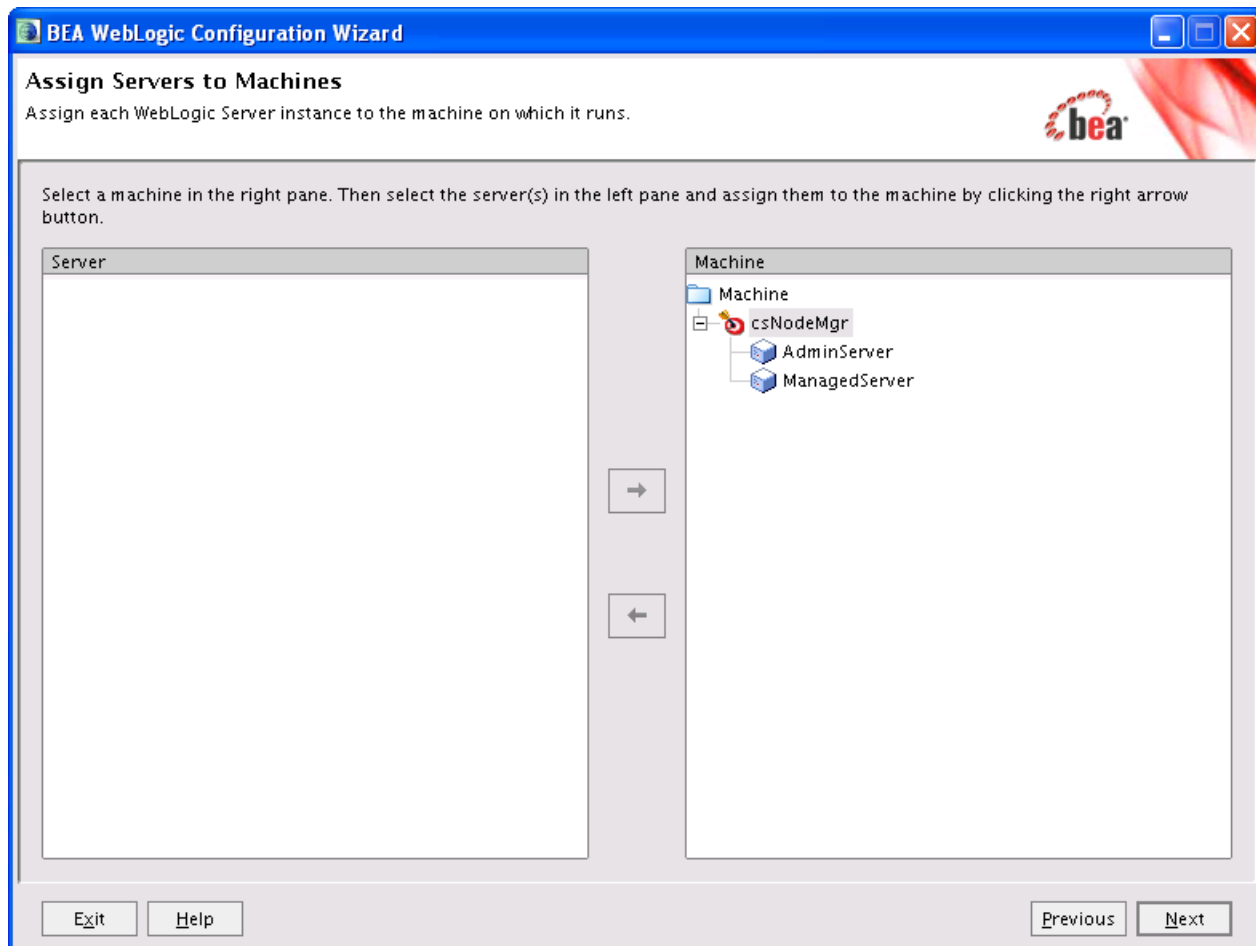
BEA WebLogic Configuration Wizard

Assign Servers to Machines

Assign each WebLogic Server instance to the machine on which it runs.

bea

Select a machine in the right pane. Then select the server(s) in the left pane and assign them to the machine by clicking the right arrow button.

Server

Machine

Machine

csNodeMgr

AdminServer

ManagedServer

Exit

Help

Previous

Next